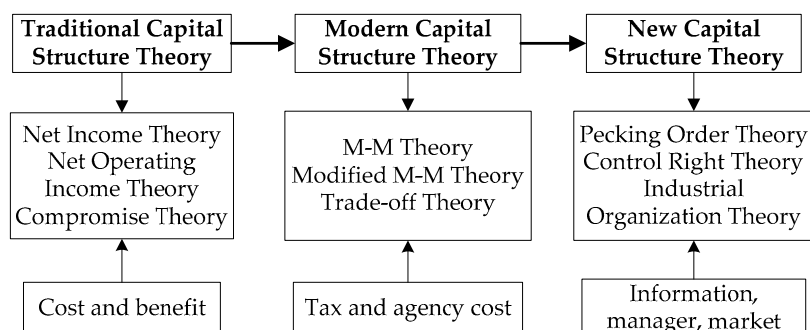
Traditional Capital Structure Theory

Net Income Theory
Net Operating Income Theory
Compromise Theory

Cost and benefit

Modern Capital Structure Theory

M-M Theory
Modified M-M Theory
Trade-off Theory

Tax and agency cost

New Capital Structure Theory

Pecking Order Theory
Control Right Theory
Industrial Organization Theory

Information, manager, market